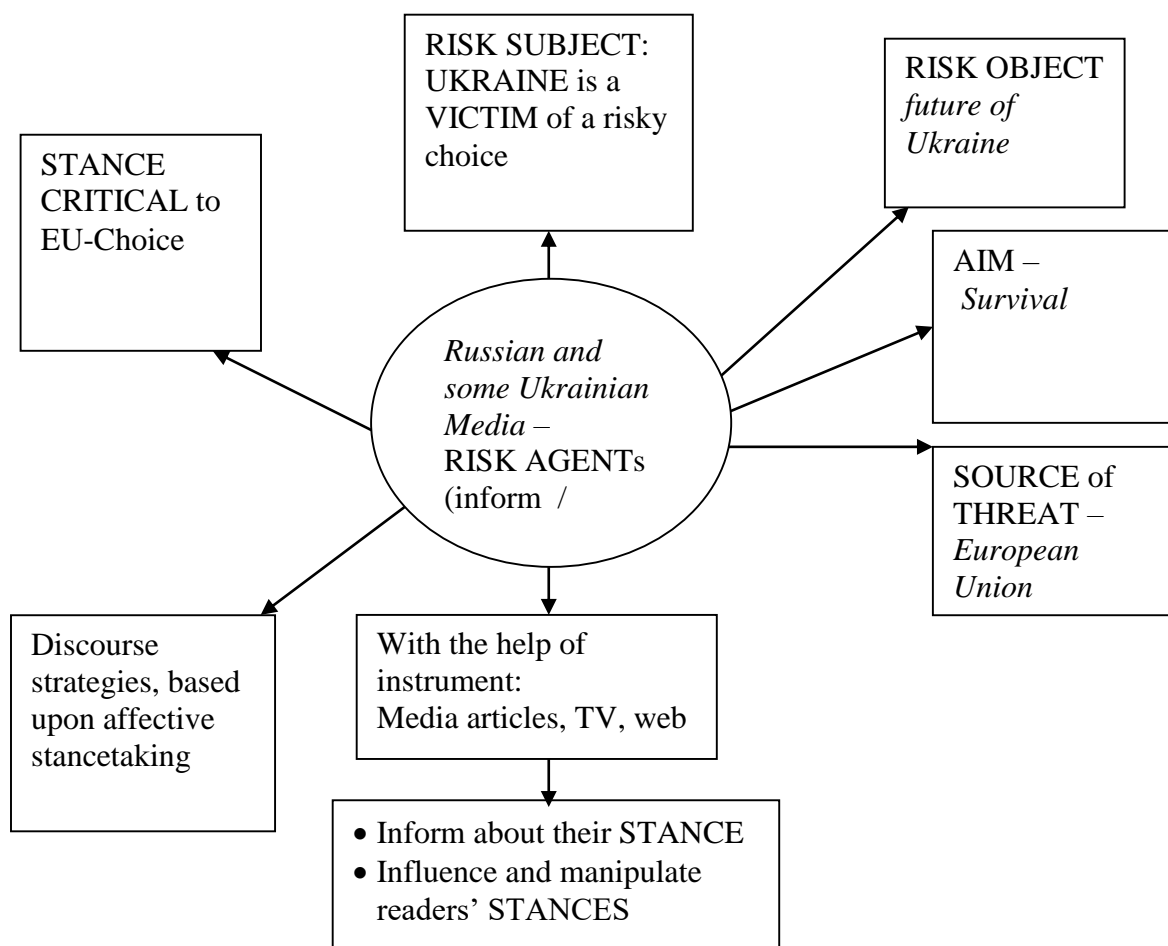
RISK SUBJECT: UKRAINE is a VICTIM of a risky choice

RISK OBJECT *future of Ukraine*

STANCE CRITICAL to EU-Choice

AIM – *Survival*

*Russian and some Ukrainian Media* – RISK AGENTs (inform /

SOURCE of THREAT – *European Union*

Discourse strategies, based upon affective stancetaking

With the help of instrument: Media articles, TV, web

- Inform about their STANCE
- Influence and manipulate readers' STANCES